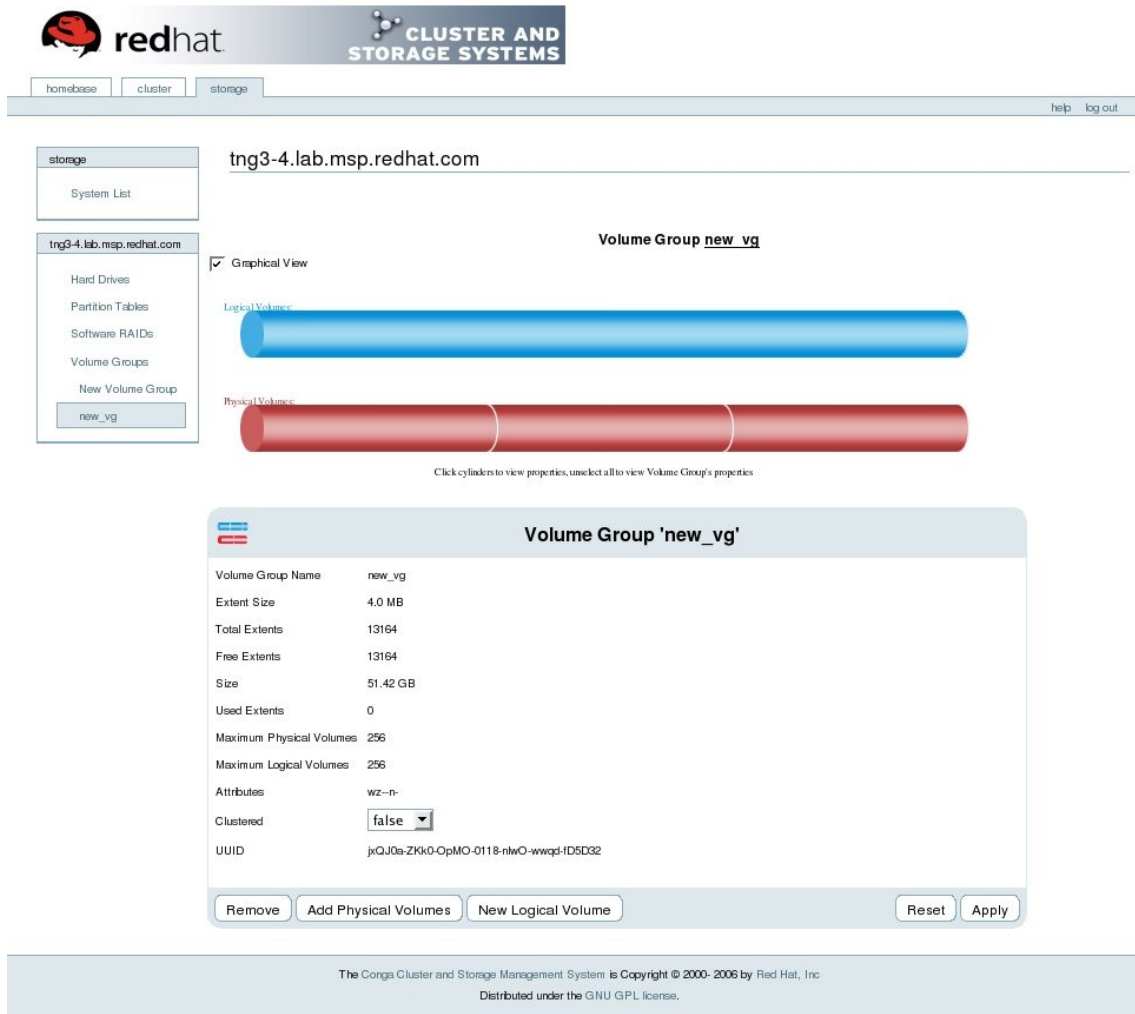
redhat

CLUSTER AND STORAGE SYSTEMS

homebase cluster storage

help log out

storage

System List

tng3-4.lab.msp.redhat.com

Hard Drives

Partition Tables

Software RAIDs

Volume Groups

New Volume Group

new_vg

tng3-4.lab.msp.redhat.com

Volume Group new_vg

Graphical View

Logical Volumes:

Physical Volumes:

Click cylinders to view properties, unselect all to view Volume Group's properties

Volume Group 'new_vg'

| | |
|---|---|
| Volume Group Name | new_vg |
| Extent Size | 4.0 MB |
| Total Extents | 13164 |
| Free Extents | 13164 |
| Size | 51.42 GB |
| Used Extents | 0 |
| Maximum Physical Volumes | 256 |
| Maximum Logical Volumes | 256 |
| Attributes | wz--n- |
| Clustered | false |
| UUID | jxQJ0a-ZKk0-OpMO-0118-nlwO-wwqd-fD5D32 |

Remove Add Physical Volumes New Logical Volume Reset Apply

The Conga Cluster and Storage Management System is Copyright © 2000- 2006 by Red Hat, Inc

Distributed under the GNU GPL license.